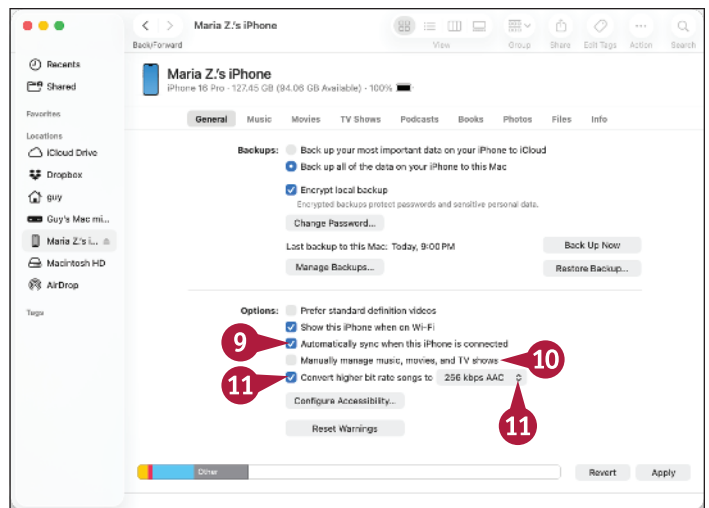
Maria Z.'s iPhone

Back/Forward

View

Group

Share

Edit Tags

Action

Search

Recents

Shared

Favorites

Locations

iCloud Drive

Dropbox

guy

Guy's Mac mi...

Maria Z.'s i...

Macintosh HD

AirDrop

Tags

Maria Z.'s iPhone

iPhone 16 Pro · 127.45 GB (94.06 GB Available) · 100%

General Music Movies TV Shows Podcasts Books Photos Files Info

Backups: Back up your most important data on your iPhone to iCloud

Back up all of the data on your iPhone to this Mac

Encrypt local backup

Encrypted backups protect passwords and sensitive personal data.

Change Password...

Last backup to this Mac: Today, 9:00 PM

Back Up Now

Manage Backups...

Restore Backup...

Options: Prefer standard definition videos

Show this iPhone when on Wi-Fi

9

Automatically sync when this iPhone is connected

Manually manage music, movies, and TV shows

10

11

Convert higher bit rate songs to 256 kbps AAC

11

Configure Accessibility...

Reset Warnings

Other

Revert

Apply